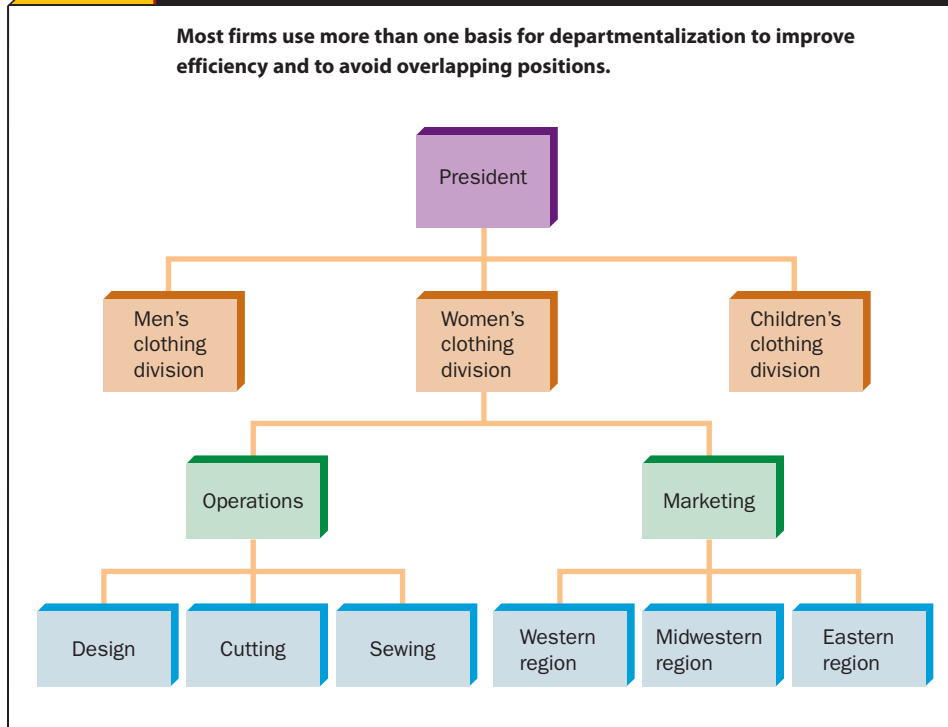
Most firms use more than one basis for departmentalization to improve efficiency and to avoid overlapping positions.

President

Men's clothing division

Women's clothing division

Children's clothing division

Operations

Marketing

Design

Cutting

Sewing

Western region

Midwestern region

Eastern region